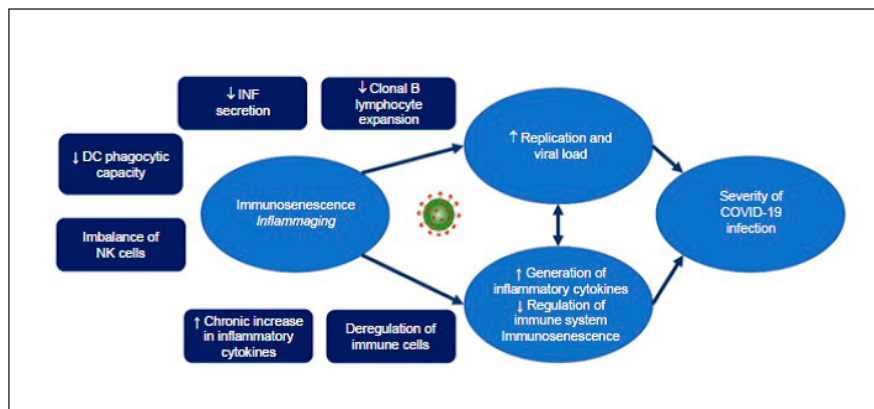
↓ INF secretion

↓ Clonal B lymphocyte expansion

↓ DC phagocytic capacity

Imbalance of NK cells

Immunosenescence *Inflammaging*

↑ Replication and viral load

Severity of COVID-19 infection

↑ Generation of inflammatory cytokines
↓ Regulation of immune system
Immunosenescence

↑ Chronic increase in inflammatory cytokines

Deregulation of immune cells